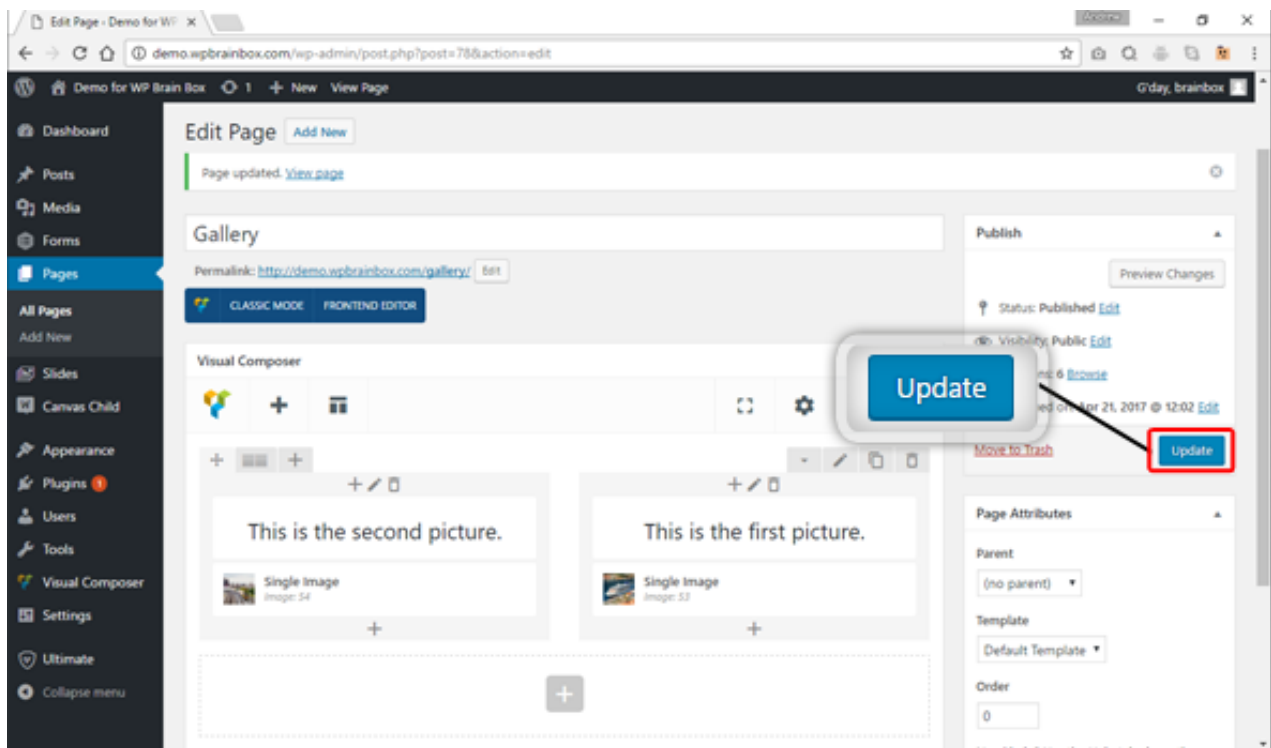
Edit Page ‹ Demo for WF ×

demo.wpbrainbox.com/wp-admin/post.php?post=78&action=edit

Demo for WP Brain Box 1 + New View Page

G'day, brainbox

Dashboard
Posts
Media
Forms
Pages
All Pages
Add New
Slides
Canvas Child
Appearance
Plugins 1
Users
Tools
Visual Composer
Settings
Ultimate
Collapse menu

Edit Page Add New

Page updated. View page

Gallery

Permalink: http://demo.wpbrainbox.com/gallery/ Edit

CLASSIC MODE FRONTEND EDITOR

Visual Composer

This is the second picture.

Single Image
Image: 54

This is the first picture.

Single Image
Image: 53

Publish

Preview Changes

Status: Published Edit

Visibility: Public Edit

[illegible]ns: 6 Browse

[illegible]ed on: Apr 21, 2017 @ 12:02 Edit

Move to Trash

Update

Update

Page Attributes

Parent

(no parent)

Template

Default Template

Order

0